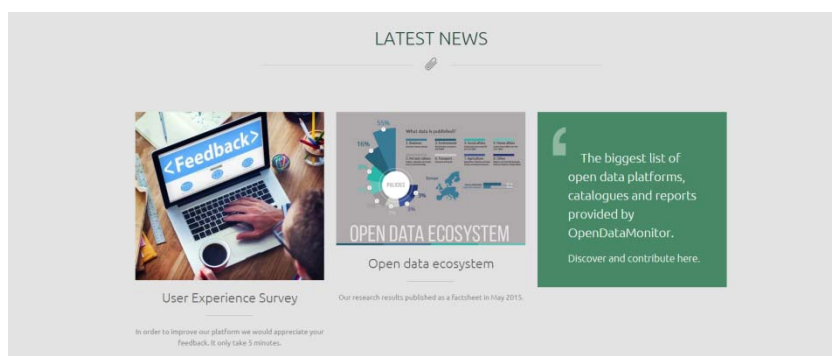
LATEST NEWS

<Feedback>

User Experience Survey

In order to improve our platform we would appreciate your feedback. It only take 5 minutes.

55%

16%

What data is published?

OPEN DATA ECOSYSTEM

Open data ecosystem

Our research results published as a factsheet in May 2015.

The biggest list of open data platforms, catalogues and reports provided by OpenDataMonitor.

Discover and contribute here.